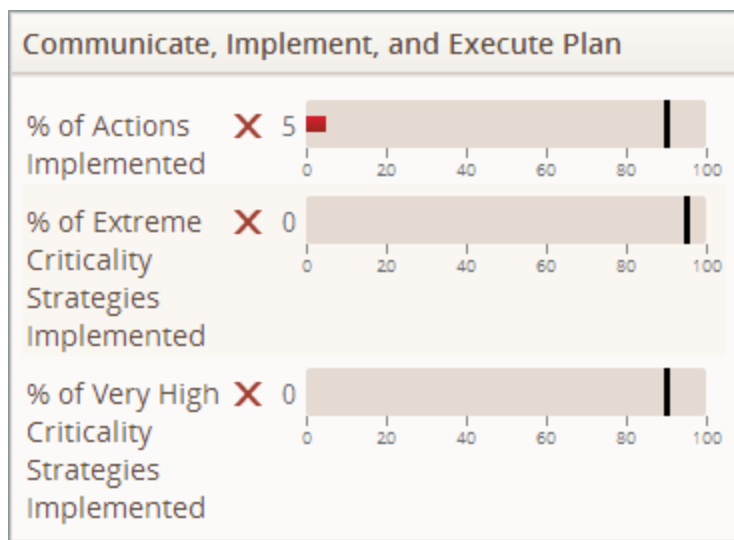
Communicate, Implement, and Execute Plan

% of Actions Implemented ✕ 5
0 20 40 60 80 100

% of Extreme Criticality Strategies Implemented ✕ 0
0 20 40 60 80 100

% of Very High Criticality Strategies Implemented ✕ 0
0 20 40 60 80 100